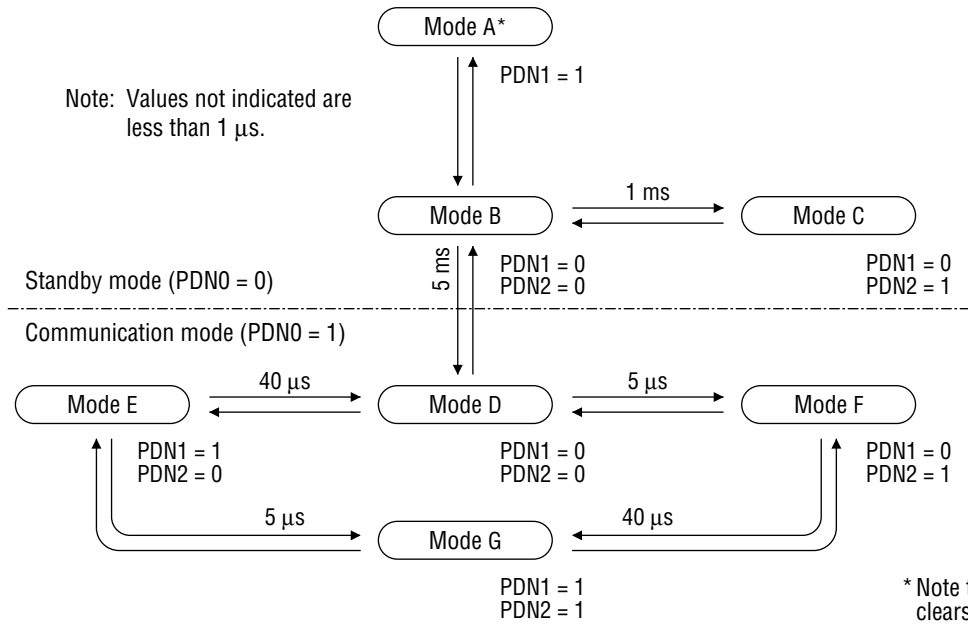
Mode A*

PDN1 = 1

Note: Values not indicated are less than 1 μs.

Mode B

1 ms

Mode C

5 ms

PDN1 = 0
PDN2 = 0

PDN1 = 0
PDN2 = 1

Standby mode (PDN0 = 0)

Communication mode (PDN0 = 1)

Mode E

40 μs

Mode D

5 μs

Mode F

PDN1 = 1
PDN2 = 0

PDN1 = 0
PDN2 = 0

PDN1 = 0
PDN2 = 1

5 μs

Mode G

40 μs

PDN1 = 1
PDN2 = 1

* Note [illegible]
clears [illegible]